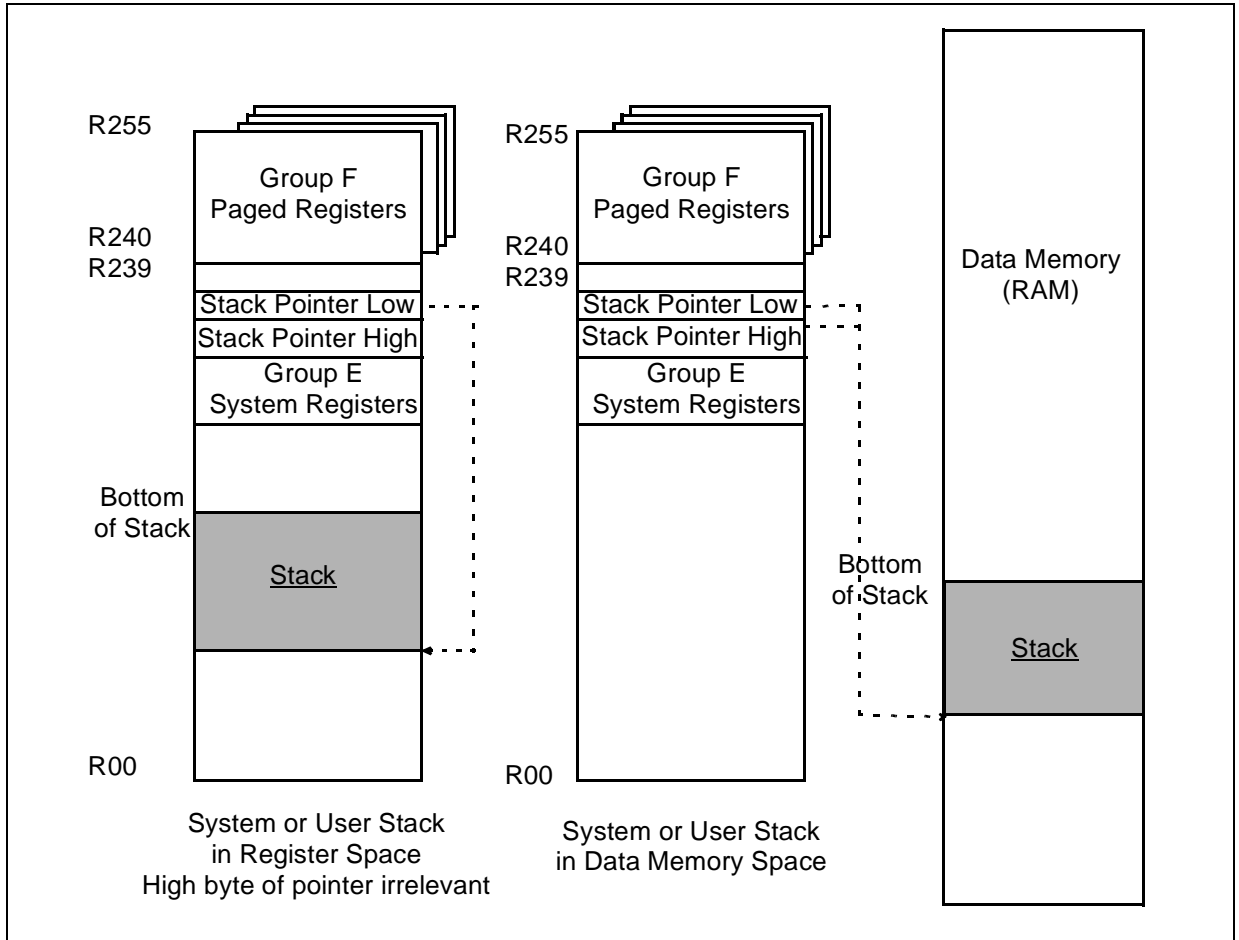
R255

Group F
Paged Registers

R240
R239

Stack Pointer Low
Stack Pointer High
Group E
System Registers

Bottom
of Stack

Stack

R00

System or User Stack
in Register Space
High byte of pointer irrelevant

R255

Group F
Paged Registers

R240
R239

Stack Pointer Low
Stack Pointer High
Group E
System Registers

R00

System or User Stack
in Data Memory Space

Data Memory
(RAM)

Bottom
of Stack

Stack